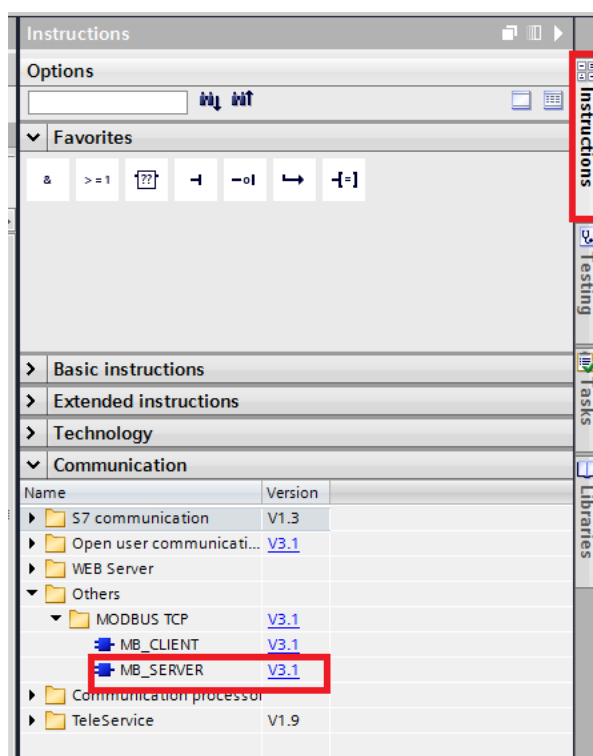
Instructions

Options

Favorites

& >=1 ?? [=]

Basic instructions

Extended instructions

Technology

Communication

| Name | Version |
|---|---|
| S7 communication | V1.3 |
| Open user communicati... | V3.1 |
| WEB Server | |
| Others | |
| MODBUS TCP | V3.1 |
| MB_CLIENT | V3.1 |
| MB_SERVER | V3.1 |
| Communication processor | |
| TeleService | V1.9 |

Instructions
Testing
Tasks
Libraries